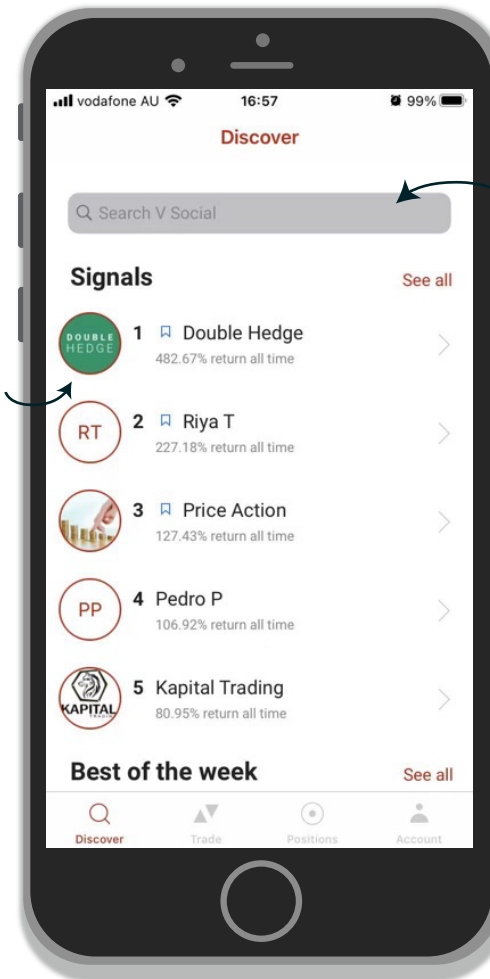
vodafone AU 16:57 99%

Discover

Search V Social

Signals See all

DOUBLE HEDGE 1 Double Hedge
482.67% return all time

RT 2 Riya T
227.18% return all time

3 Price Action
127.43% return all time

PP 4 Pedro P
106.92% return all time

KAPITAL 5 Kapital Trading
80.95% return all time

Best of the week See all

Discover Trade Positions Account